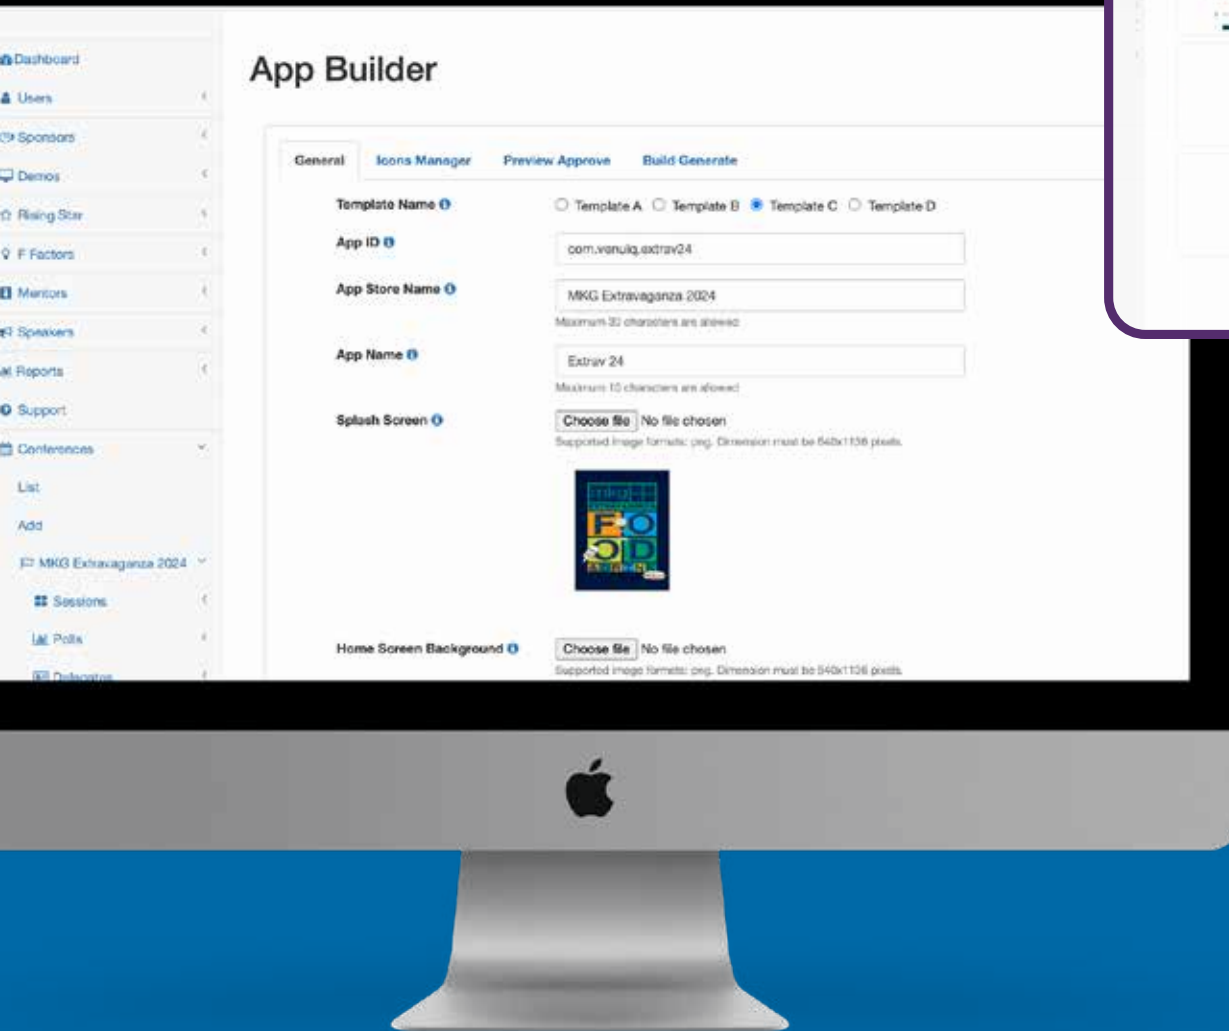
Dashboard
Users
Sponsors
Demos
Rising Star
F Factors
Mentors
Speakers
Reports
Support
Conferences
List
Add
MKG Extravaganza 2024
Sessions
Polls
Delegates

App Builder

General
Icons Manager
Preview Approve
Build Generate

Template Name
Template A
Template B
Template C
Template D

App ID
com.venuiq.extrav24

App Store Name
MKG Extravaganza 2024
Maximum 30 characters are allowed

App Name
Extrav 24
Maximum 10 characters are allowed

Splash Screen
Choose file No file chosen
Supported image formats: png. Dimension must be 640x1136 pixels.

FO OD

Home Screen Background
Choose file No file chosen
Supported image formats: png. Dimension must be 640x1136 pixels.